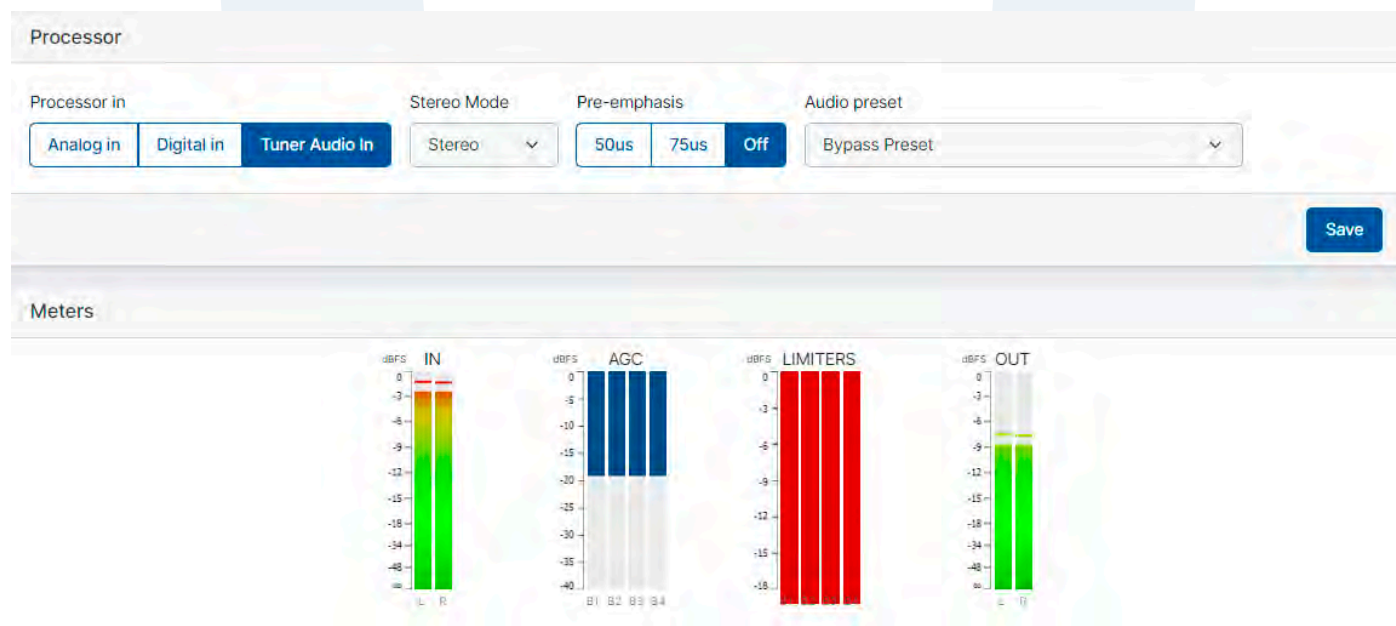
Processor

Processor in
Analog in
Digital in
Tuner Audio In

Stereo Mode
Stereo

Pre-emphasis
50us
75us
Off

Audio preset
Bypass Preset

Save

Meters

dBFS IN
0
-3
-6
-9
-12
-15
-18
-24
-48
∞
L R

dBFS AGC
0
-5
-10
-15
-20
-25
-30
-35
-40
B1 B2 B3 B4

dBFS LIMITERS
0
-3
-6
-9
-12
-15
-18

dBFS OUT
0
-3
-6
-9
-12
-15
-18
-24
-48
∞
L R